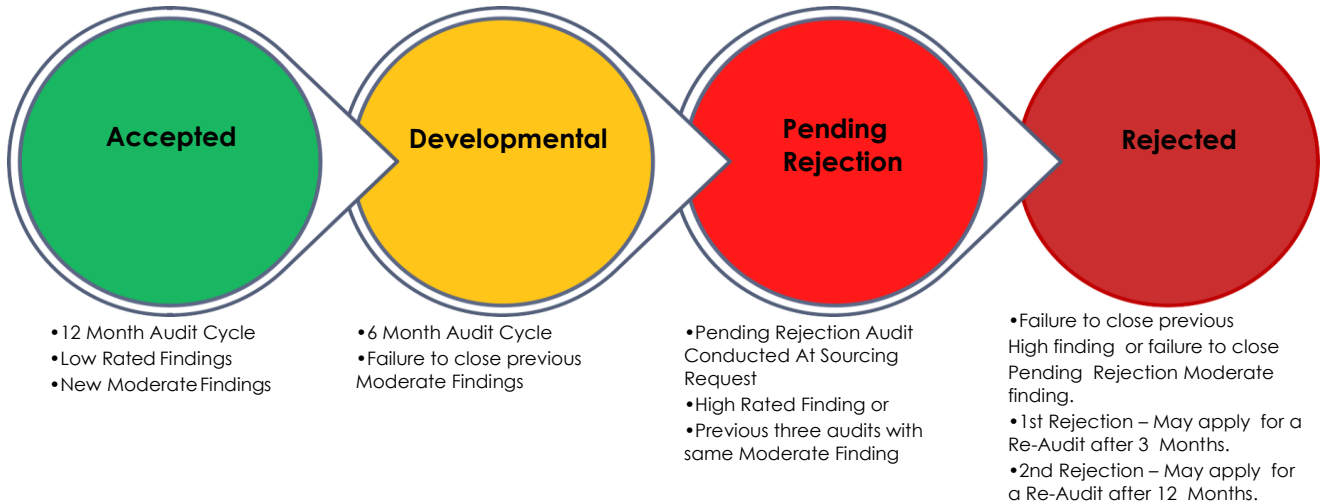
Accepted

Developmental

Pending Rejection

Rejected

•12 Month Audit Cycle
•Low Rated Findings
•New Moderate Findings

•6 Month Audit Cycle
•Failure to close previous Moderate Findings

•Pending Rejection Audit Conducted At Sourcing Request
•High Rated Finding or
•Previous three audits with same Moderate Finding

•Failure to close previous High finding or failure to close Pending Rejection Moderate finding.
•1st Rejection – May apply for a Re-Audit after 3 Months.
•2nd Rejection – May apply for a Re-Audit after 12 Months.